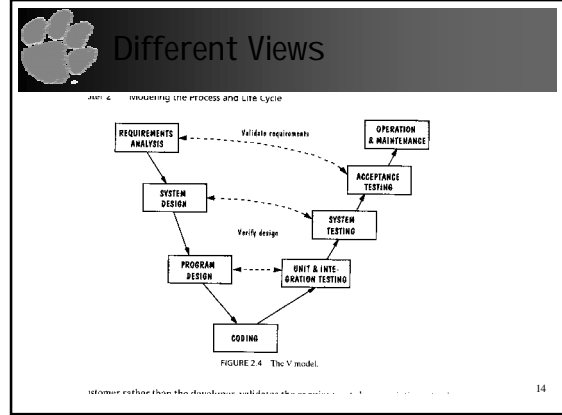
Different Views

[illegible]ter 2 Modeling the Process and Life Cycle

REQUIREMENTS ANALYSIS

Validate requirements

OPERATION & MAINTENANCE

ACCEPTANCE TESTING

SYSTEM DESIGN

Verify design

SYSTEM TESTING

PROGRAM DESIGN

UNIT & INTEGRATION TESTING

CODING

FIGURE 2.4 The V model.

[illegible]stomer rather than the developer validates the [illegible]

14